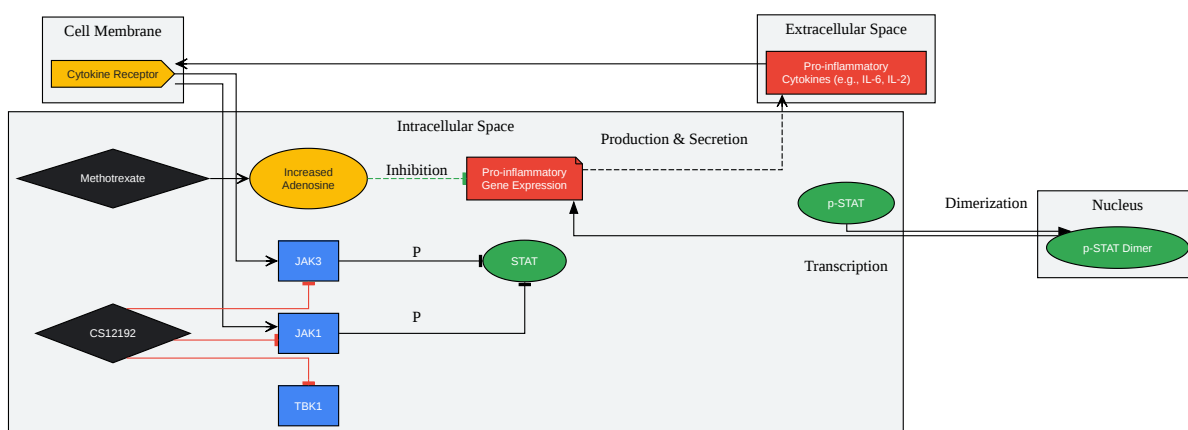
Cell Membrane

Cytokine Receptor

Extracellular Space

Pro-inflammatory Cytokines (e.g., IL-6, IL-2)

Intracellular Space

Production & Secretion

Methotrexate

Increased Adenosine

Inhibition

Pro-inflammatory Gene Expression

p-STAT

Dimerization

Nucleus

p-STAT Dimer

JAK3

P

STAT

Transcription

CS12192

JAK1

P

TBK1